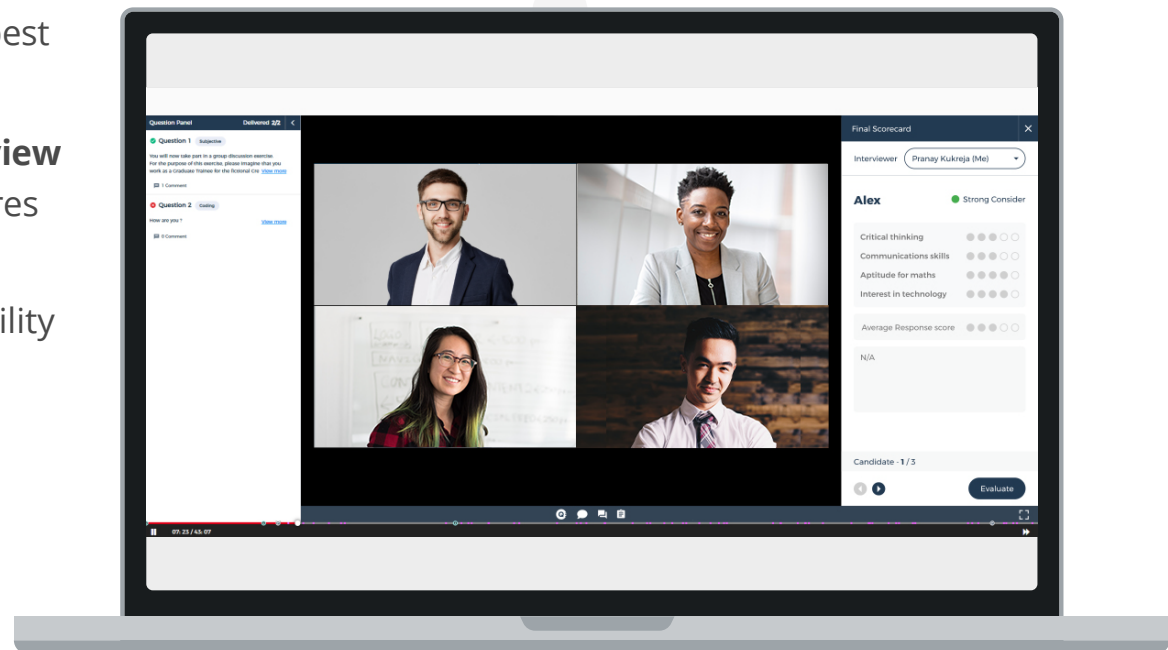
est

view

res

ility

Question Panel

Delivered 2/2

Question 1 Subjective

You will now take part in a group discussion exercise. For the purpose of this exercise, please imagine that you work as a Graduate Trainee for the fictional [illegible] View more

1 Comment

Question 2 Coding

How are you ?

View more

0 Comment

Final Scorecard

Interviewer Pranay Kukreja (Me)

Alex

Strong Consider

Critical thinking

Communications skills

Aptitude for maths

Interest in technology

Average Response score

N/A

Candidate - 1 / 3

Evaluate

07: 23 / 45: 07